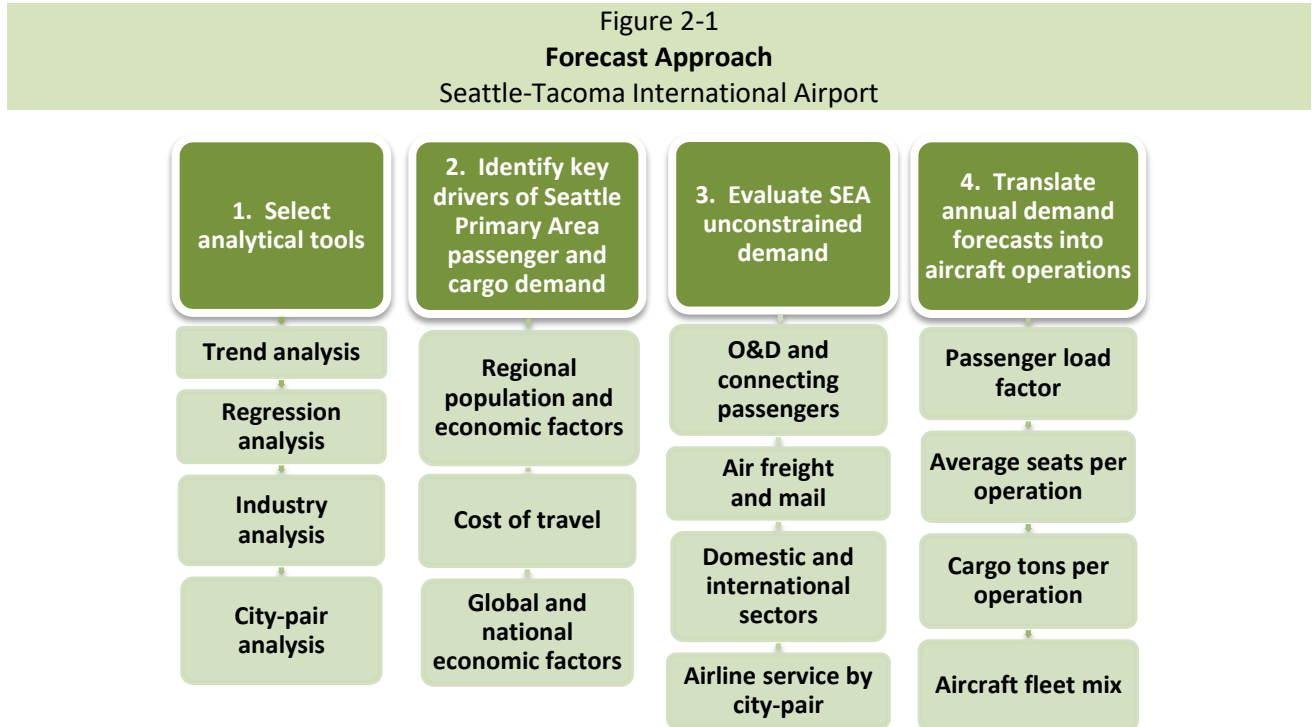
Figure 2-1
**Forecast Approach**
Seattle-Tacoma International Airport

1. Select analytical tools

Trend analysis

Regression analysis

Industry analysis

City-pair analysis

2. Identify key drivers of Seattle Primary Area passenger and cargo demand

Regional population and economic factors

Cost of travel

Global and national economic factors

3. Evaluate SEA unconstrained demand

O&D and connecting passengers

Air freight and mail

Domestic and international sectors

Airline service by city-pair

4. Translate annual demand forecasts into aircraft operations

Passenger load factor

Average seats per operation

Cargo tons per operation

Aircraft fleet mix